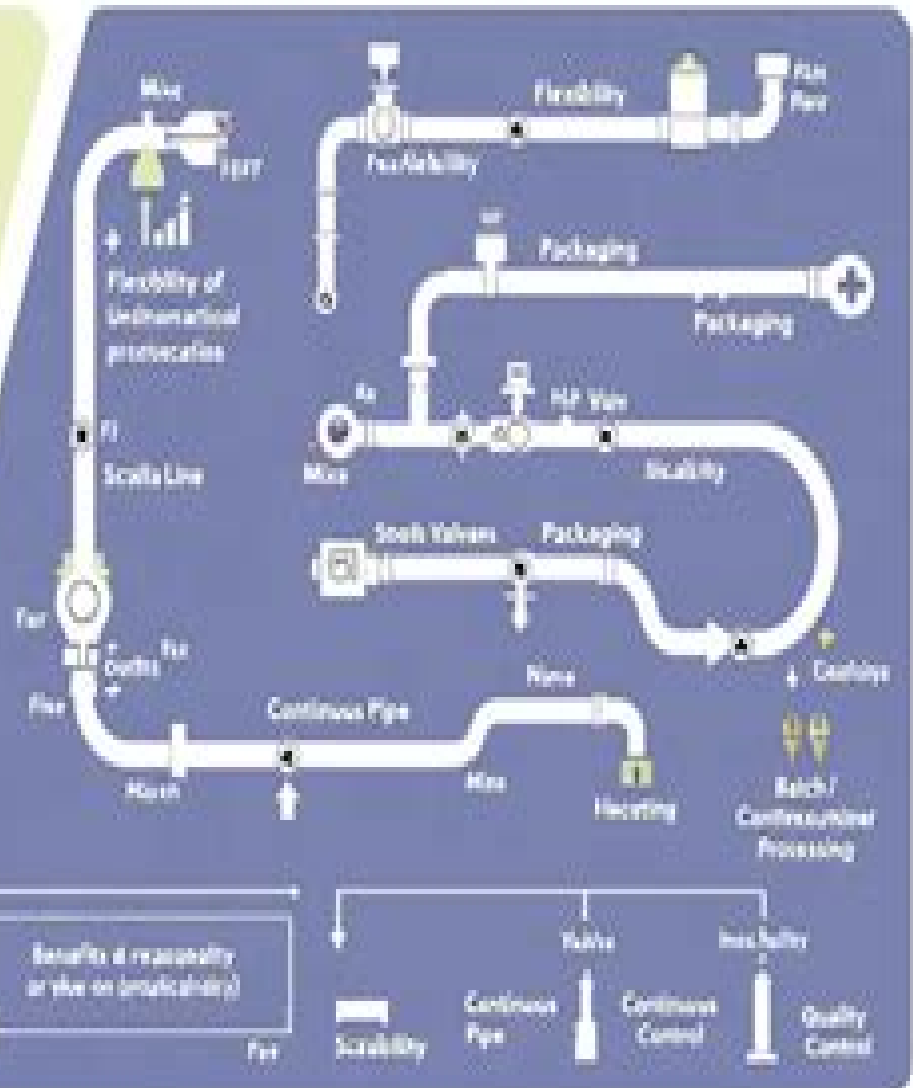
Mixo

FEFF

Flexibility of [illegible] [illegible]

FI

Scalla Line

Fur

Coffits

Rx

Fiter

Maxn

Continuous Pipe

Mixs

Nano

Hacoting

Flexibility

Pux Asfability

Plat Pass

Packaging

Packaging

Rx

Mixo

HP Valv

Ineability

Scob Valves

Packaging

Cuolaiys

Batch / Continuousinal Processing

Benefits a repassaity or thxe on (rmalicainty)

Fye

Scalability

Continuous Pipe

Yukhe

Continuous Control

Ineability

Quality Control